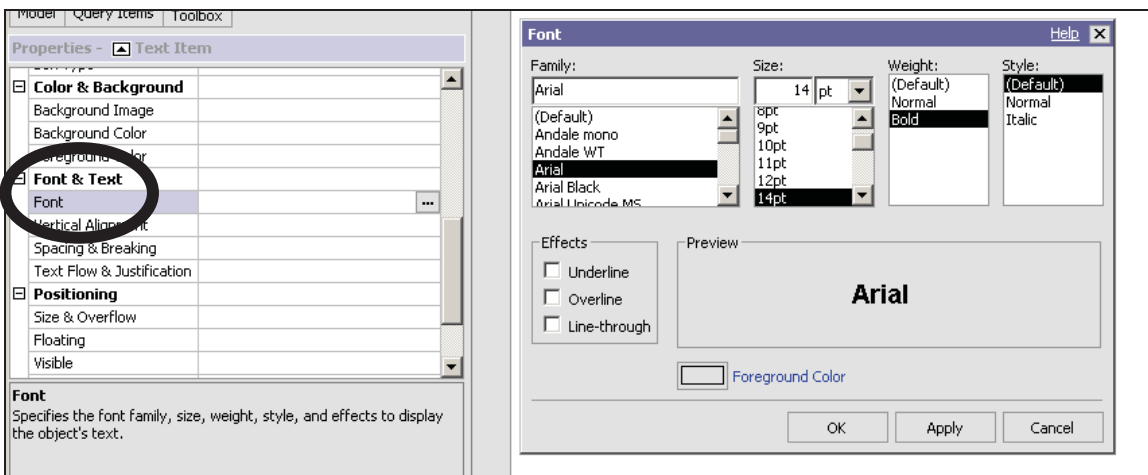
Model | Query Items | Toolbox

Properties - Text Item

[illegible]

Color & Background

Background Image

Background Color

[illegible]reground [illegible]lor

Font & Text

Font

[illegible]ertical Align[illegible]nt

Spacing & Breaking

Text Flow & Justification

Positioning

Size & Overflow

Floating

Visible

Font

Specifies the font family, size, weight, style, and effects to display the object's text.

Font

Help

Family:

Arial

(Default)
Andale mono
Andale WT
Arial
Arial Black
Arial Unicode MS

Size:

14 pt

8pt
9pt
10pt
11pt
12pt
14pt

Weight:

(Default)
Normal
Bold

Style:

(Default)
Normal
Italic

Effects

Underline

Overline

Line-through

Preview

Arial

Foreground Color

OK

Apply

Cancel